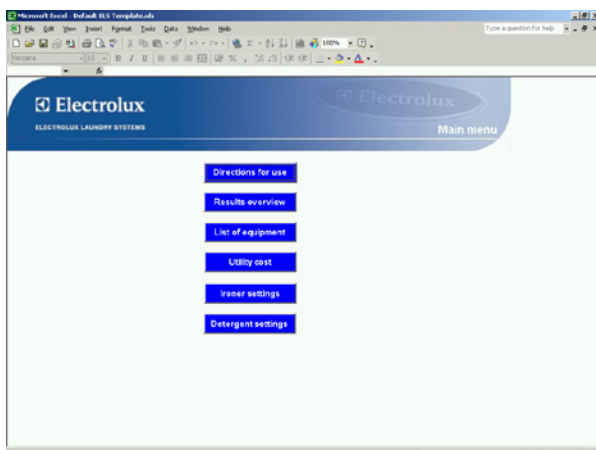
Microsoft Excel - Default ELS Template.xls

File Edit View Insert Format Tools Data Window Help

Type a question for help

Verdana 10 B I U

100%

Electrolux

ELECTROLUX LAUNDRY SYSTEMS

Electrolux

Main menu

Directions for use

Results overview

List of equipment

Utility cost

Ironer settings

Detergent settings